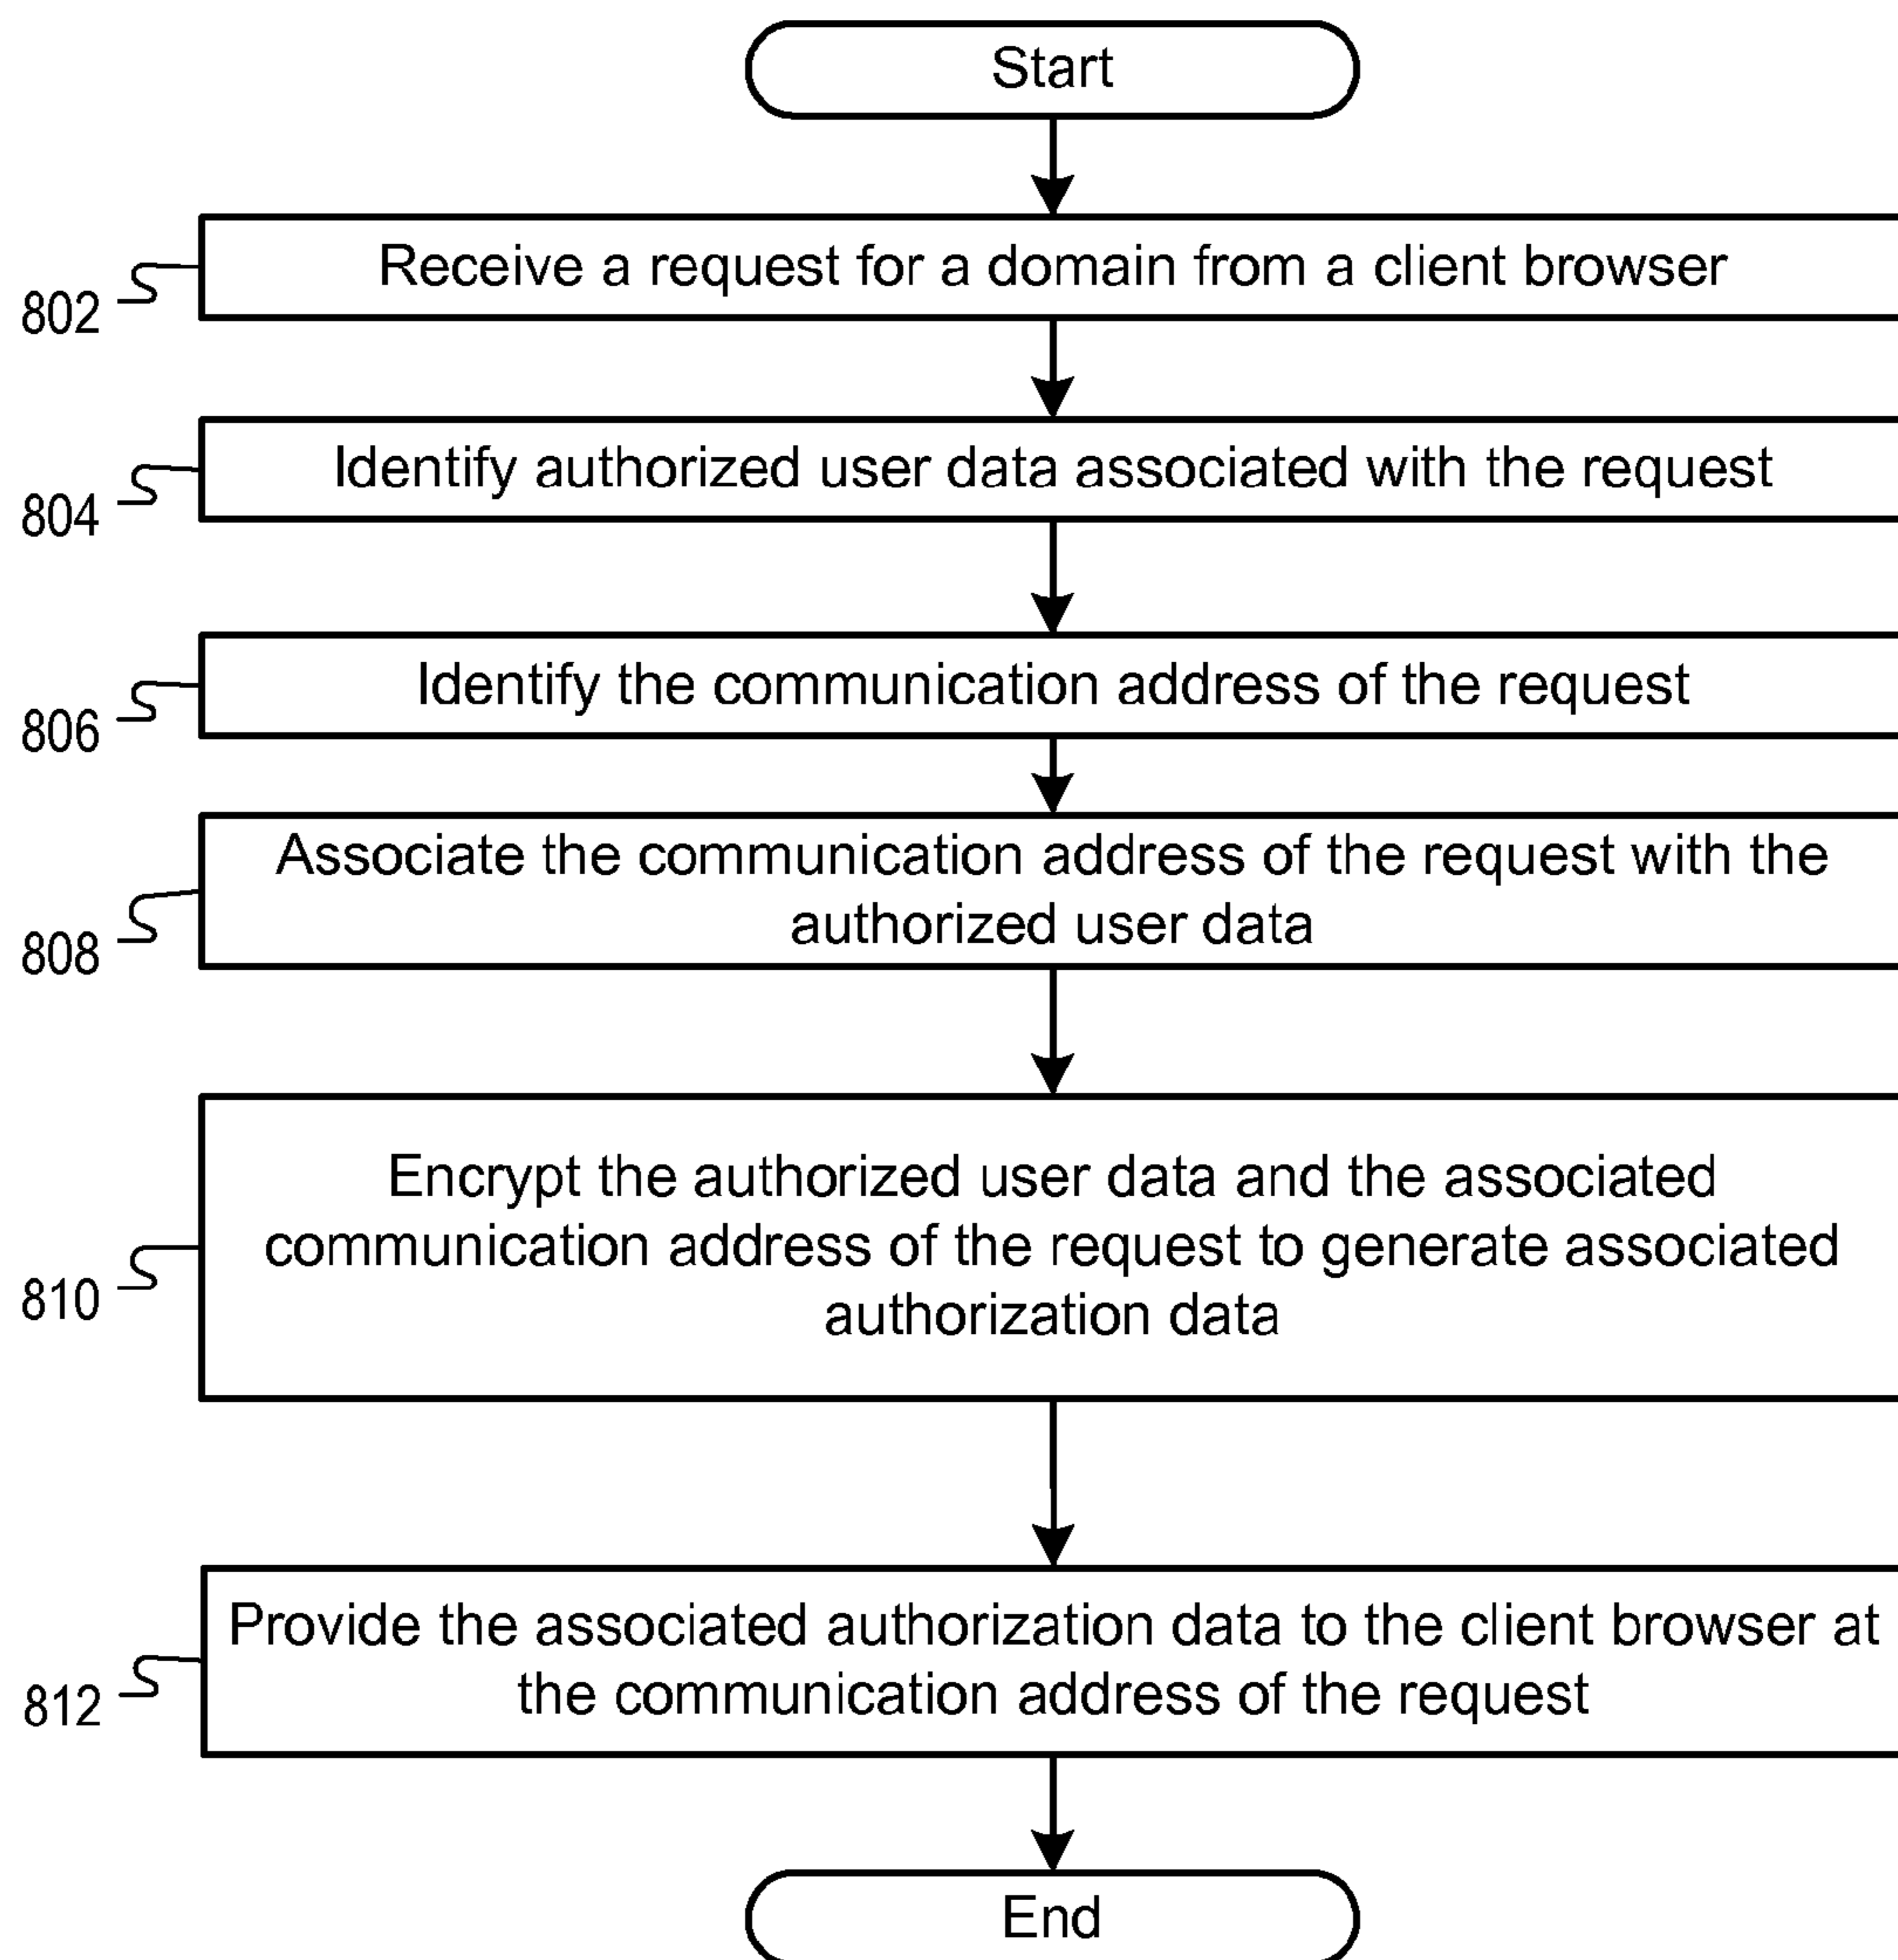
Start

802
Receive a request for a domain from a client browser

804
Identify authorized user data associated with the request

806
Identify the communication address of the request

808
Associate the communication address of the request with the authorized user data

810
Encrypt the authorized user data and the associated communication address of the request to generate associated authorization data

812
Provide the associated authorization data to the client browser at the communication address of the request

End